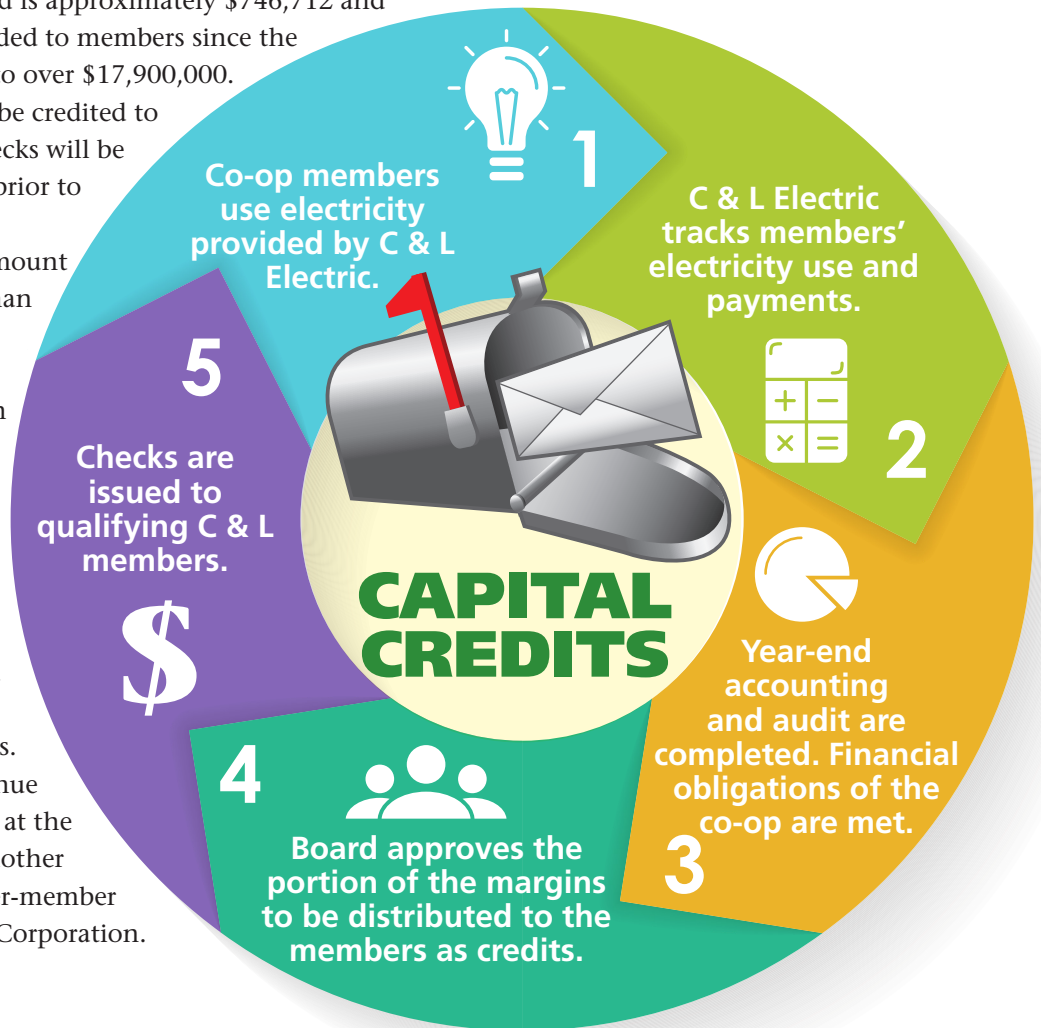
d is approximately $746,712 and
ded to members since the
o over $17,900,000.
be credited to
cks will be
prior to

mount
an

n

s.
nue
at the
other
r-member
Corporation.

1
Co-op members use electricity provided by C & L Electric.

C & L Electric tracks members' electricity use and payments.

$+$ $-$
$\times$ $=$
2

Year-end accounting and audit are completed. Financial obligations of the co-op are met.
3

4
Board approves the portion of the margins to be distributed to the members as credits.

5
Checks are issued to qualifying C & L members.
$

CAPITAL CREDITS